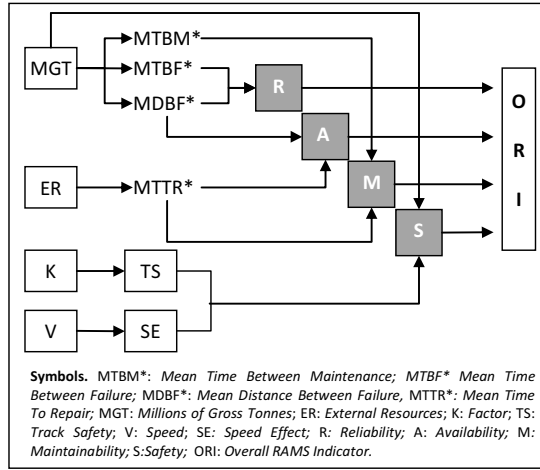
MGT

MTBM*

MTBF*

MDBF*

R

A

ER

MTTR*

M

S

K

TS

V

SE

O

R

I

**Symbols.** MTBM*: *Mean Time Between Maintenance; MTBF* Mean Time Between Failure;* MDBF*: *Mean Distance Between Failure,* MTTR*: *Mean Time To Repair;* MGT: *Millions of Gross Tonnes*; ER: *External Resources*; K: *Factor*; TS: *Track Safety*; V: *Speed*; SE: *Speed Effect*; R: *Reliability;* A: *Availability;* M: *Maintainability;* S:*Safety;* ORI: *Overall RAMS Indicator.*